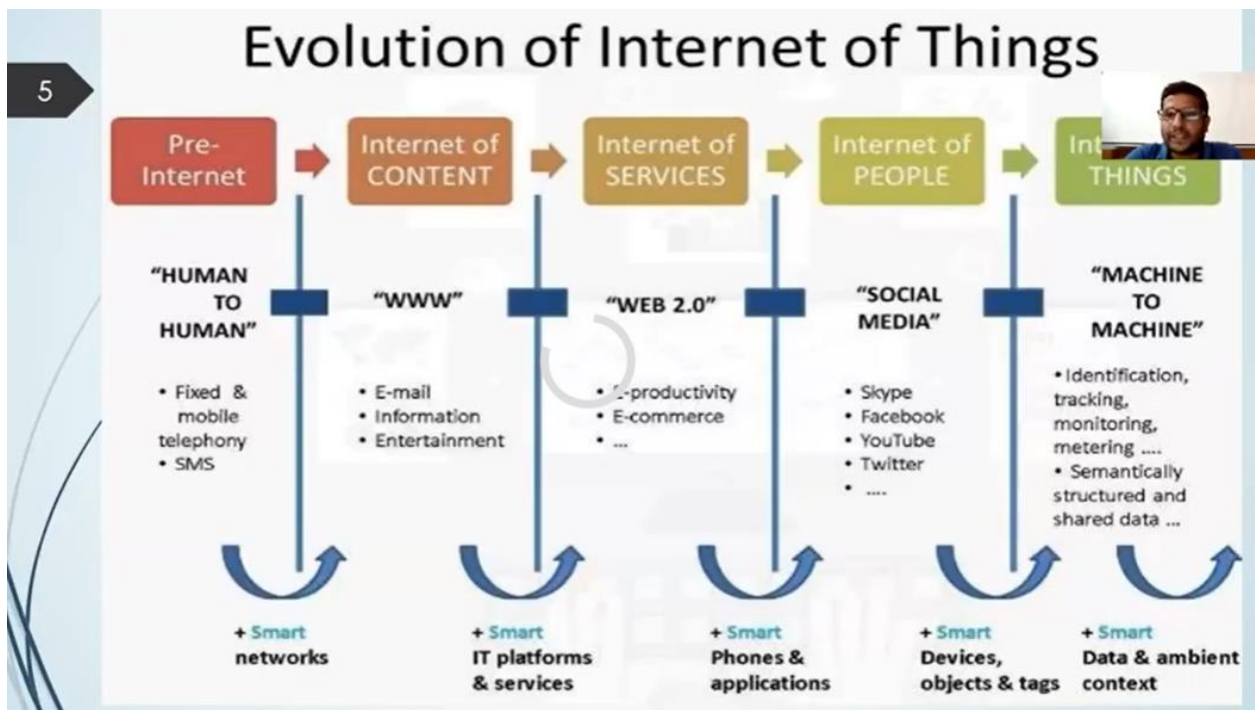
5

Evolution of Internet of Things

Pre-Internet

Internet of CONTENT

Internet of SERVICES

Internet of PEOPLE

Int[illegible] THINGS

"HUMAN TO HUMAN"

• Fixed & mobile telephony
• SMS

"WWW"

• E-mail
• Information
• Entertainment

"WEB 2.0"

• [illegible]-productivity
• E-commerce
• ...

"SOCIAL MEDIA"

• Skype
• Facebook
• YouTube
• Twitter
• ....

"MACHINE TO MACHINE"

• Identification, tracking, monitoring, metering ....
• Semantically structured and shared data ...

+ Smart networks

+ Smart IT platforms & services

+ Smart Phones & applications

+ Smart Devices, objects & tags

+ Smart Data & ambient context